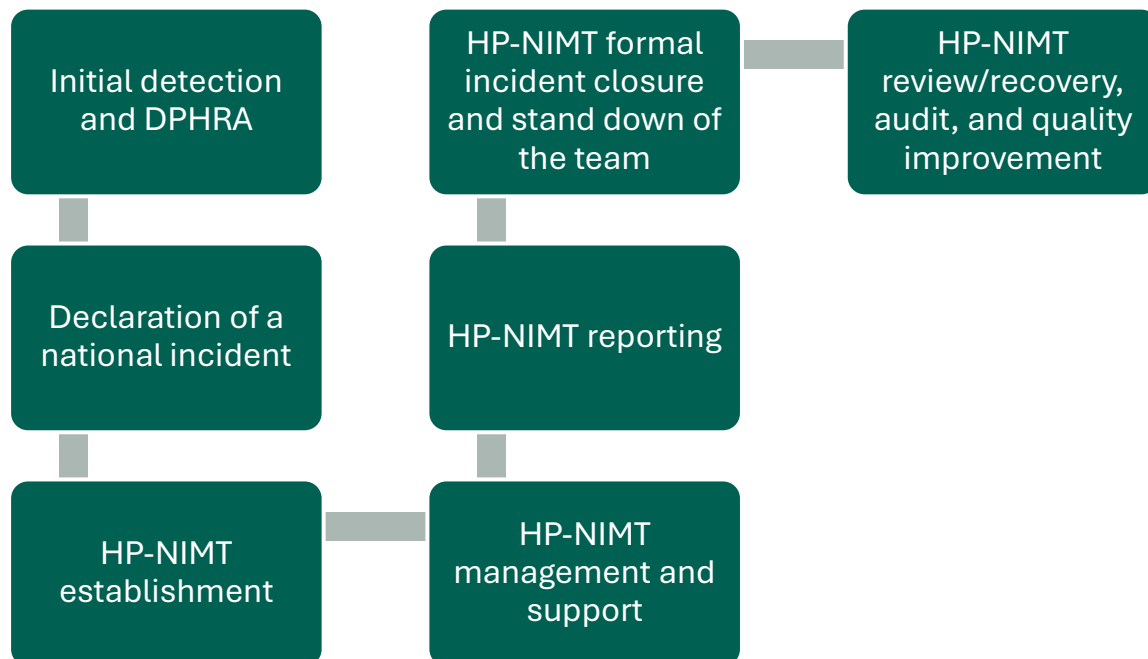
Initial detection and DPHRA

Declaration of a national incident

HP-NIMT establishment

HP-NIMT management and support

HP-NIMT reporting

HP-NIMT formal incident closure and stand down of the team

HP-NIMT review/recovery, audit, and quality improvement